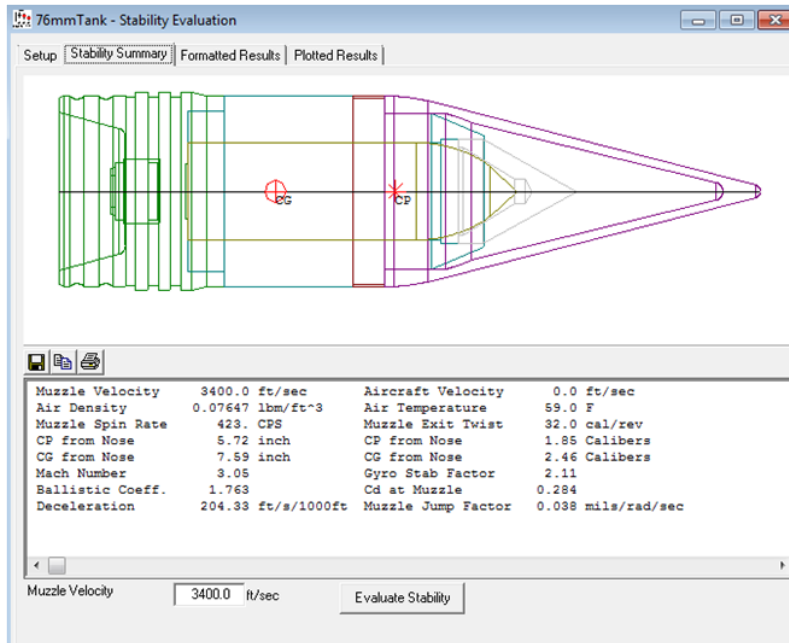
76mmTank - Stability Evaluation

Setup | Stability Summary | Formatted Results | Plotted Results

CG

CP

| | | | |
|---|---|---|---|
| Muzzle Velocity | 3400.0 ft/sec | Aircraft Velocity | 0.0 ft/sec |
| Air Density | 0.07647 lbm/ft^3 | Air Temperature | 59.0 F |
| Muzzle Spin Rate | 423. CPS | Muzzle Exit Twist | 32.0 cal/rev |
| CP from Nose | 5.72 inch | CP from Nose | 1.85 Calibers |
| CG from Nose | 7.59 inch | CG from Nose | 2.46 Calibers |
| Mach Number | 3.05 | Gyro Stab Factor | 2.11 |
| Ballistic Coeff. | 1.763 | Cd at Muzzle | 0.284 |
| Deceleration | 204.33 ft/s/1000ft | Muzzle Jump Factor | 0.038 mils/rad/sec |

Muzzle Velocity 3400.0 ft/sec

Evaluate Stability